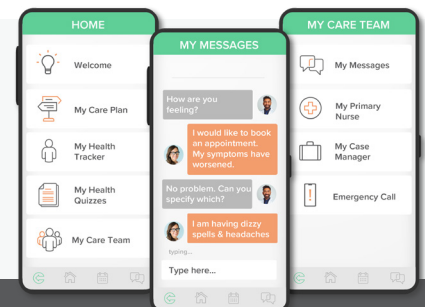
HOME

Welcome

My Care Plan

My Health Tracker

My Health Quizzes

My Care Team

MY MESSAGES

How are you feeling?

I would like to book an appointment. My symptoms have worsened.

No problem. Can you specify which?

I am having dizzy spells & headaches

typing...

Type here...

MY CARE TEAM

My Messages

My Primary Nurse

My Case Manager

Emergency Call